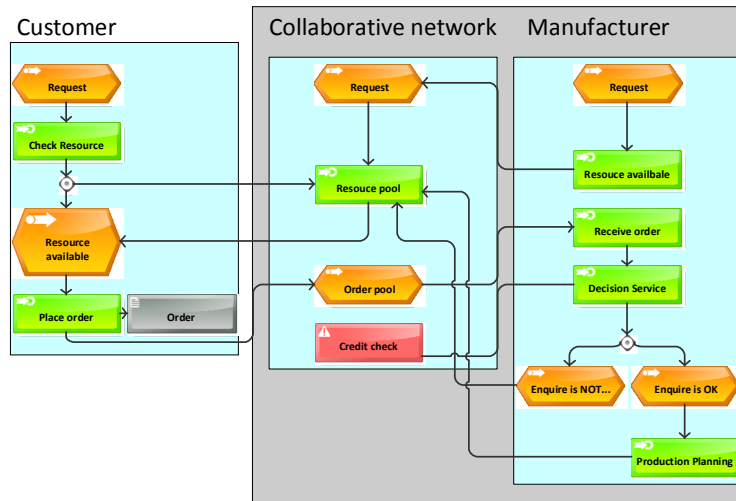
Customer

Request

Check Resource

Resource available

Place order

Order

Collaborative network

Request

Resouce pool

Order pool

Credit check

Manufacturer

Request

Resouce availbale

Receive order

Decision Service

Enquire is NOT...

Enquire is OK

Production Planning